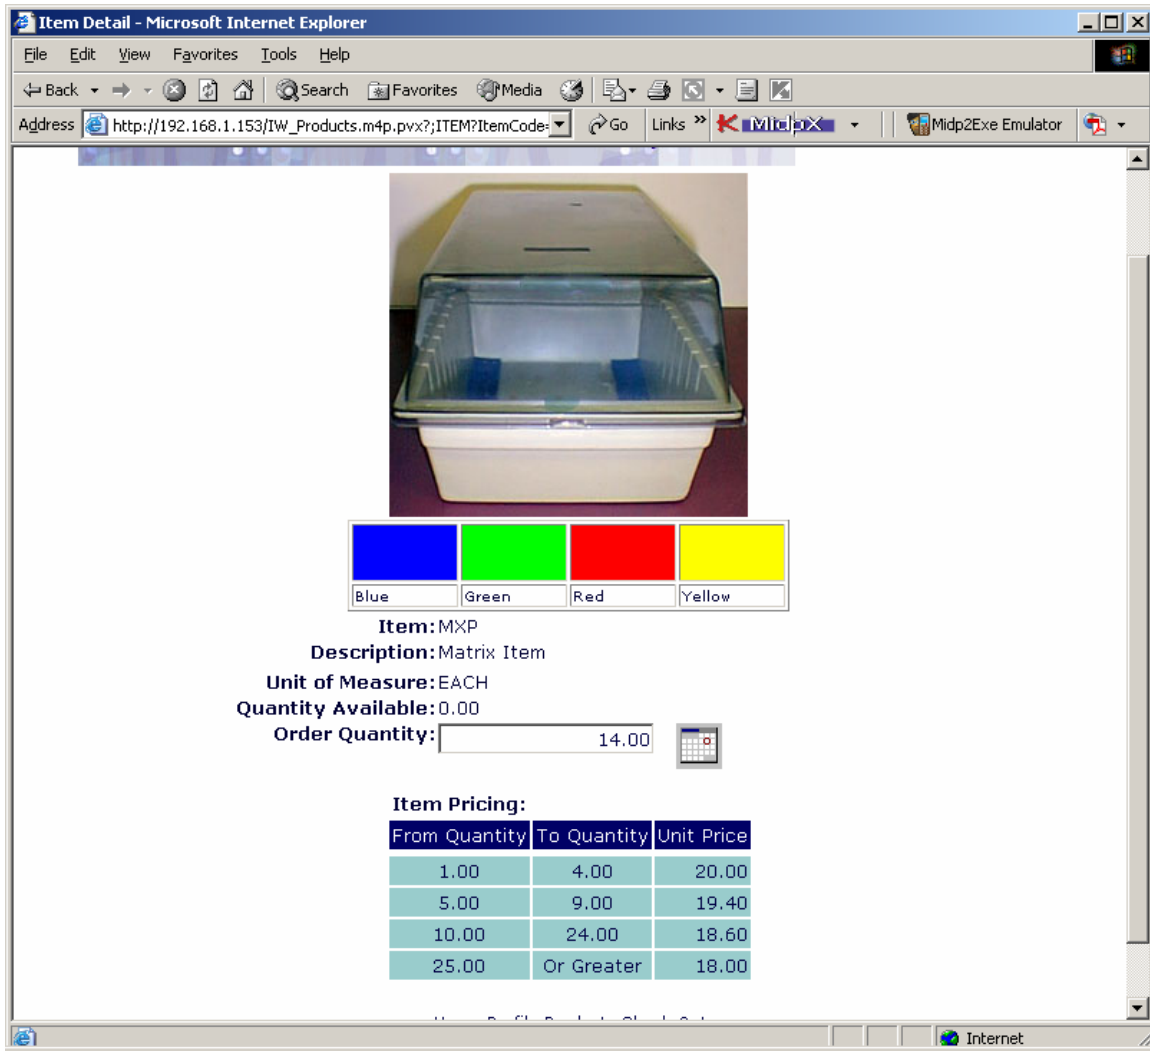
Item Detail - Microsoft Internet Explorer

File Edit View Favorites Tools Help

Back Search Favorites Media

Address http://192.168.1.153/IW_Products.m4p.pvx?;ITEM?ItemCode= Go Links MidpX Midp2Exe Emulator

| Blue | Green | Red | Yellow |
|---|---|---|---|

Item: MXP
Description: Matrix Item
Unit of Measure: EACH
Quantity Available: 0.00
Order Quantity: 14.00

Item Pricing:

| From Quantity | To Quantity | Unit Price |
|---|---|---|
| 1.00 | 4.00 | 20.00 |
| 5.00 | 9.00 | 19.40 |
| 10.00 | 24.00 | 18.60 |
| 25.00 | Or Greater | 18.00 |

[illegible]

Internet